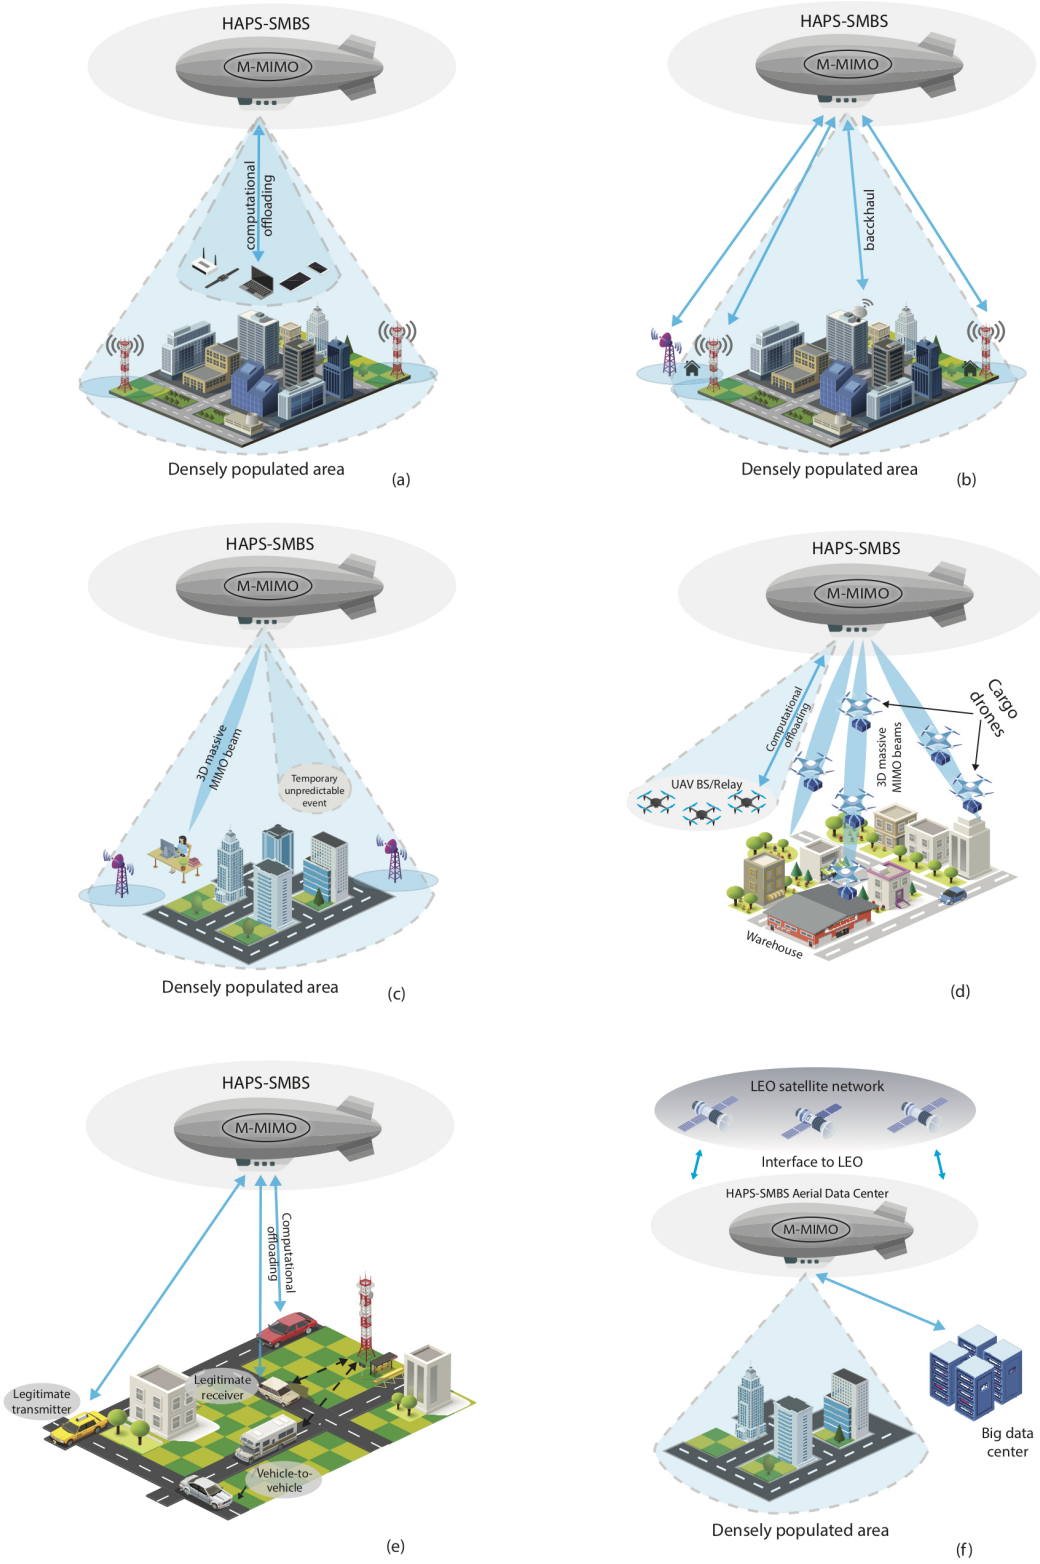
HAPS-SMBS
M-MIMO
computational offloading
Densely populated area
(a)

HAPS-SMBS
M-MIMO
backhaul
Densely populated area
(b)

HAPS-SMBS
M-MIMO
3D massive MIMO beam
Temporary unpredictable event
Densely populated area
(c)

HAPS-SMBS
M-MIMO
Computational offloading
Cargo drones
3D massive MIMO beams
UAV BS/Relay
Warehouse
(d)

HAPS-SMBS
M-MIMO
Computational offloading
Legitimate transmitter
Legitimate receiver
Vehicle-to-vehicle
(e)

LEO satellite network
Interface to LEO
HAPS-SMBS Aerial Data Center
M-MIMO
Big data center
Densely populated area
(f)